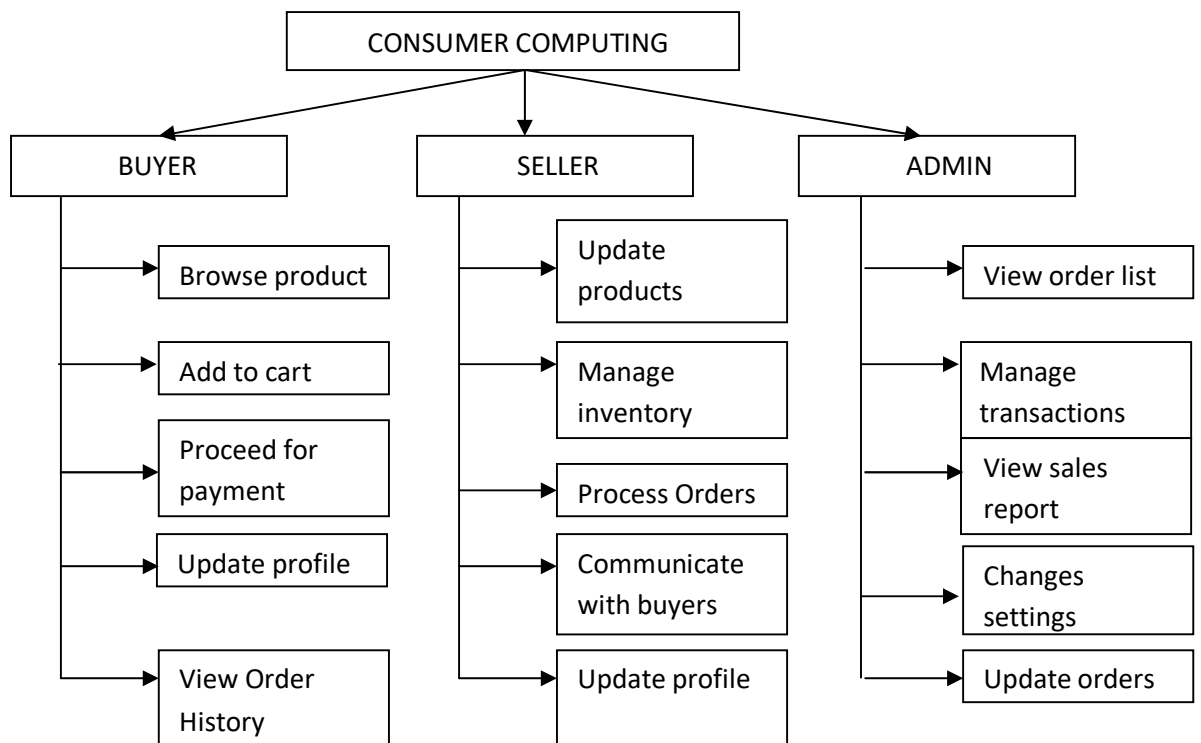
CONSUMER COMPUTING

BUYER

Browse product

Add to cart

Proceed for payment

Update profile

View Order History

SELLER

Update products

Manage inventory

Process Orders

Communicate with buyers

Update profile

ADMIN

View order list

Manage transactions

View sales report

Changes settings

Update orders